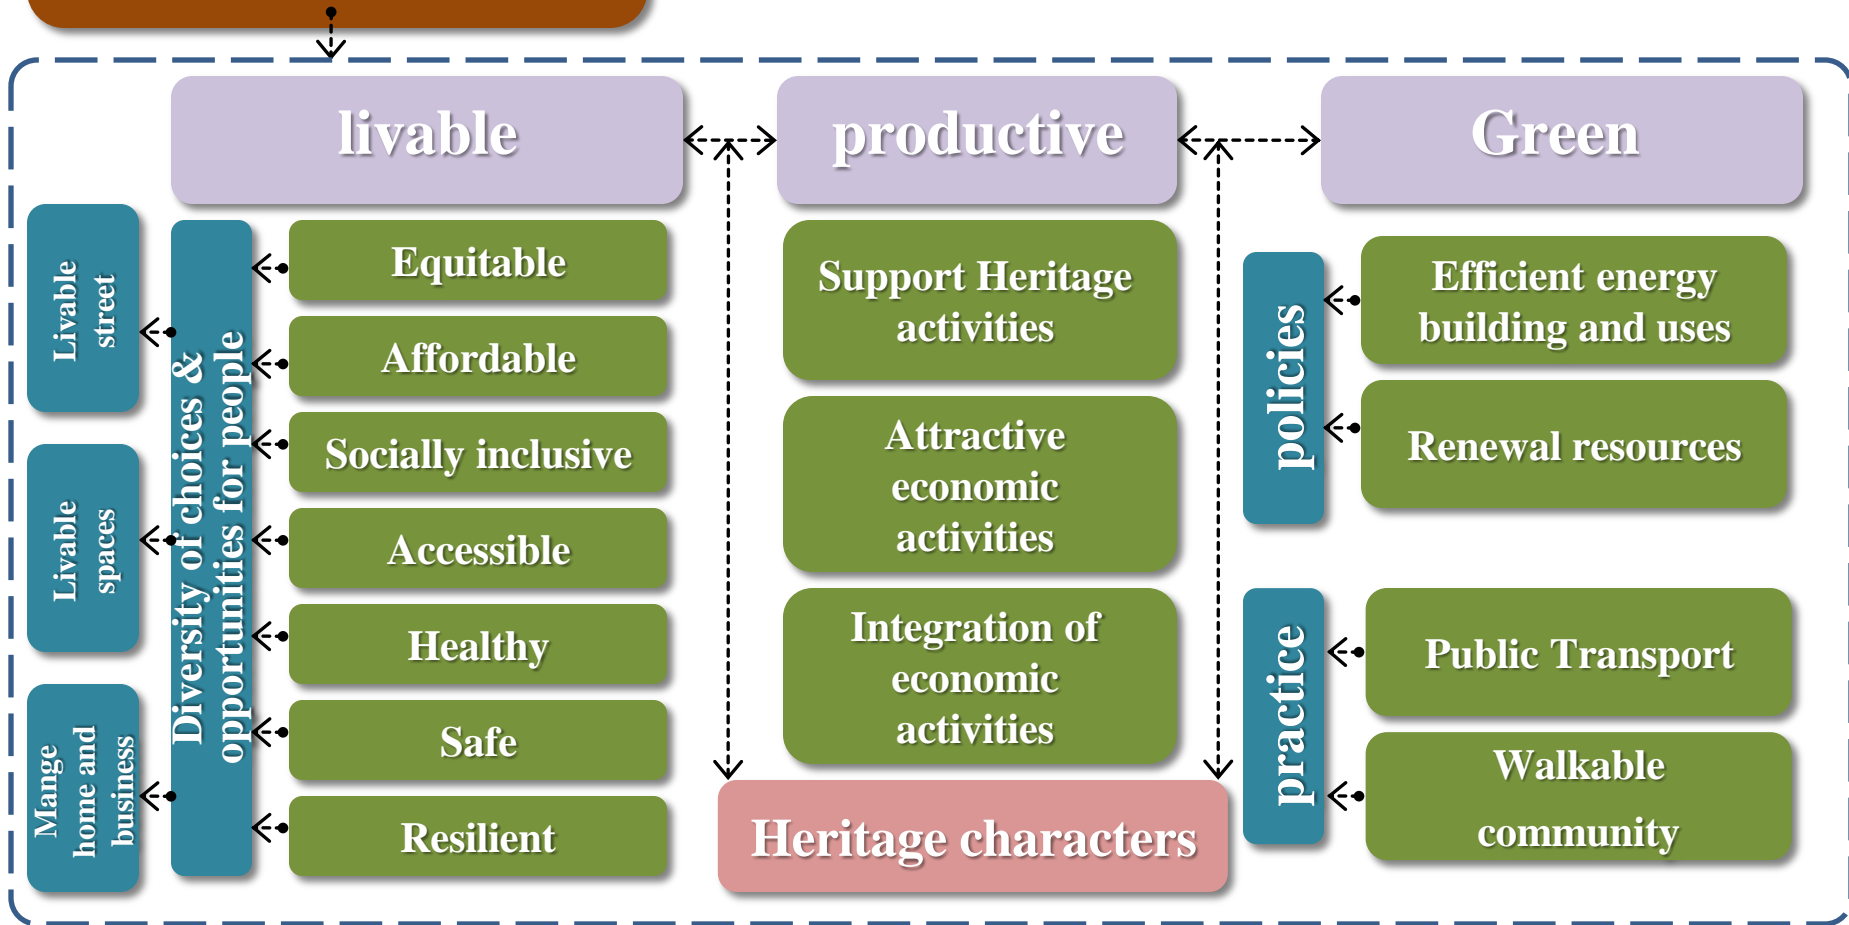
livable

productive

Green

Livable street

Livable spaces

Mange home and business

Diversity of choices & opportunities for people

Equitable

Affordable

Socially inclusive

Accessible

Healthy

Safe

Resilient

Support Heritage activities

Attractive economic activities

Integration of economic activities

Heritage characters

policies

practice

Efficient energy building and uses

Renewal resources

Public Transport

Walkable community